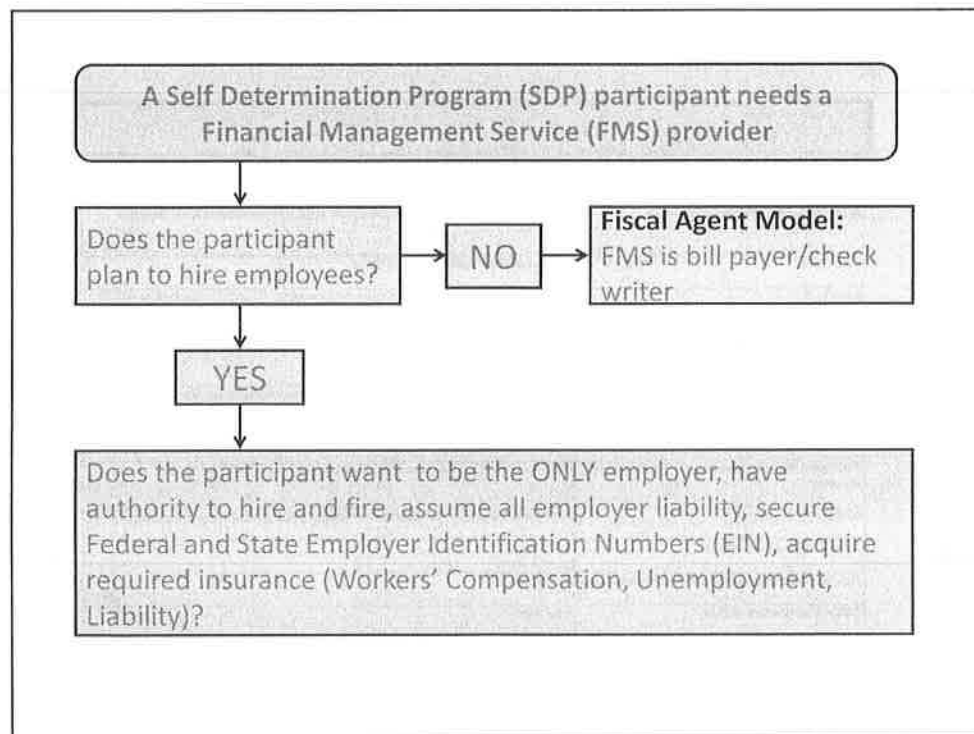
A Self Determination Program (SDP) participant needs a Financial Management Service (FMS) provider

Does the participant plan to hire employees?

NO

Fiscal Agent Model:
FMS is bill payer/check writer

YES

Does the participant want to be the ONLY employer, have authority to hire and fire, assume all employer liability, secure Federal and State Employer Identification Numbers (EIN), acquire required insurance (Workers' Compensation, Unemployment, Liability)?